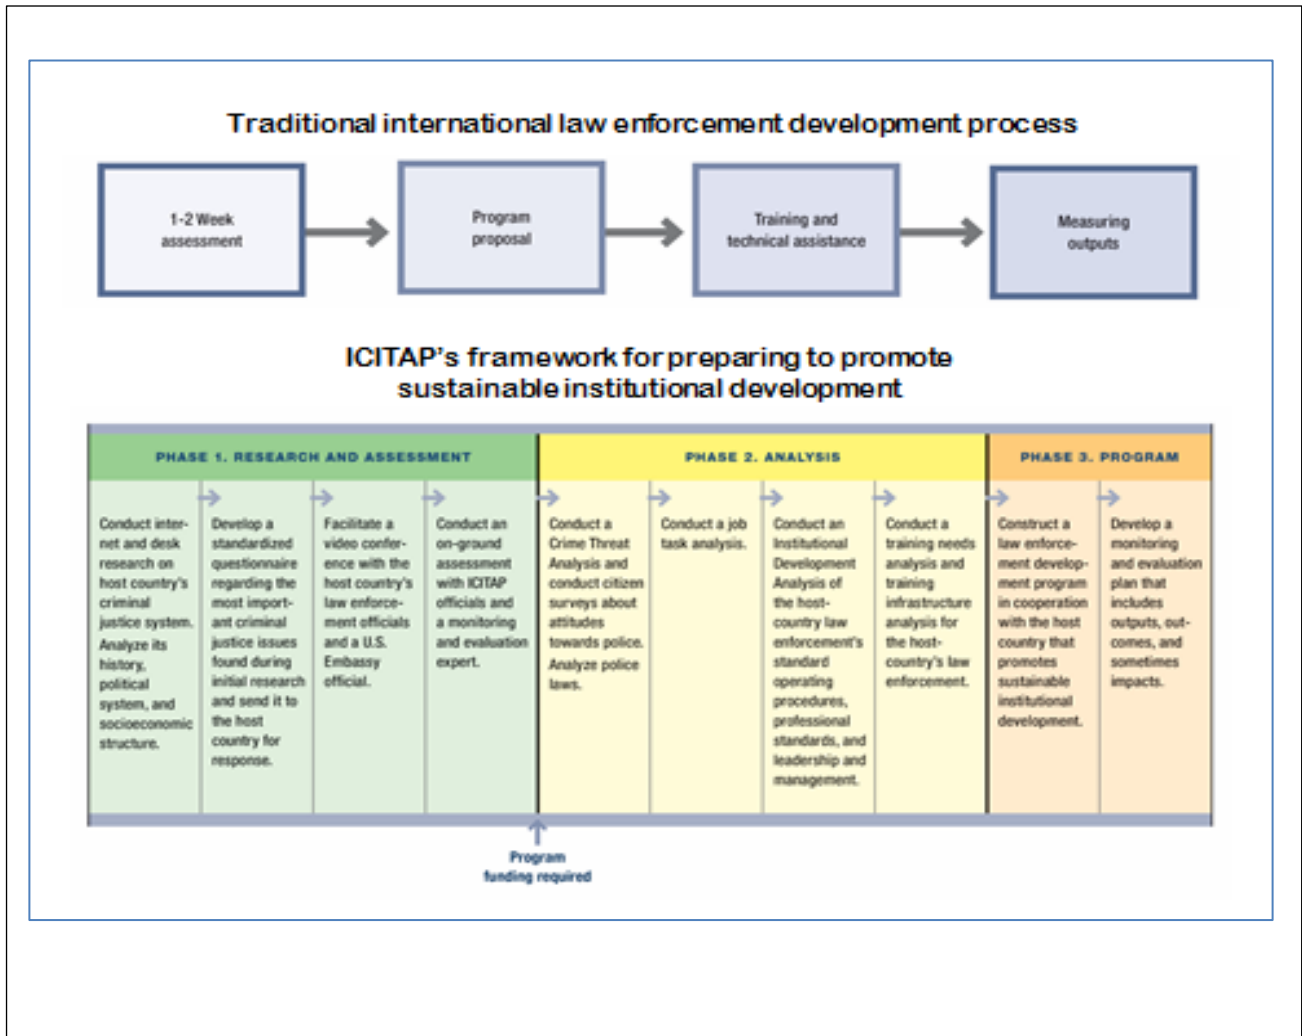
Traditional international law enforcement development process

1-2 Week assessment

Program proposal

Training and technical assistance

Measuring outputs

ICITAP's framework for preparing to promote sustainable institutional development

PHASE 1. RESEARCH AND ASSESSMENT

PHASE 2. ANALYSIS

PHASE 3. PROGRAM

Conduct internet and desk research on host country's criminal justice system. Analyze its history, political system, and socioeconomic structure.

Develop a standardized questionnaire regarding the most important criminal justice issues found during initial research and send it to the host country for response.

Facilitate a video conference with the host country's law enforcement officials and a U.S. Embassy official.

Conduct an on-ground assessment with ICITAP officials and a monitoring and evaluation expert.

Conduct a Crime Threat Analysis and conduct citizen surveys about attitudes towards police. Analyze police laws.

Conduct a job task analysis.

Conduct an Institutional Development Analysis of the host-country law enforcement's standard operating procedures, professional standards, and leadership and management.

Conduct a training needs analysis and training infrastructure analysis for the host-country's law enforcement.

Construct a law enforcement development program in cooperation with the host country that promotes sustainable institutional development.

Develop a monitoring and evaluation plan that includes outputs, outcomes, and sometimes impacts.

Program funding required